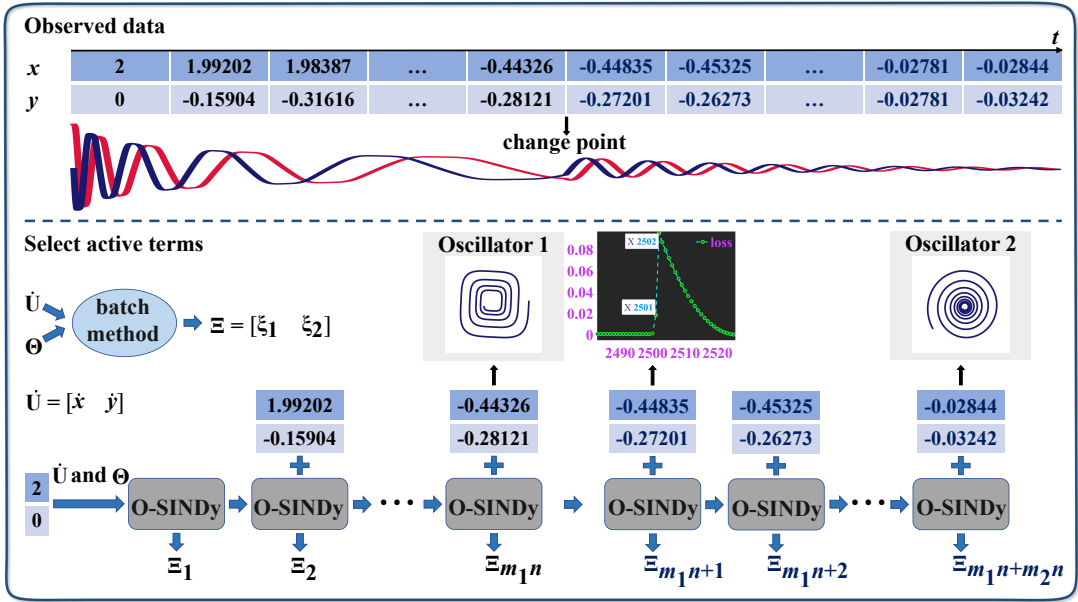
Observed data

$t$

| $x$ | 2 | 1.99202 | 1.98387 | … | -0.44326 | -0.44835 | -0.45325 | … | -0.02781 | -0.02844 |
|---|---|---|---|---|---|---|---|---|---|---|
| $y$ | 0 | -0.15904 | -0.31616 | … | -0.28121 | -0.27201 | -0.26273 | … | -0.02781 | -0.03242 |

change point

Select active terms

$\dot{U}$

$\Theta$

batch method

$\Xi = [\xi_1 \quad \xi_2]$

$\dot{U} = [\dot{x} \quad \dot{y}]$

Oscillator 1

0.08
0.06
0.04
0.02
0

X 2502
X 2501
loss

2490 2500 2510 2520

Oscillator 2

1.99202
-0.15904

-0.44326
-0.28121

-0.44835
-0.27201

-0.45325
-0.26273

-0.02844
-0.03242

2
0

$\dot{U}$ and $\Theta$

O-SINDy O-SINDy O-SINDy O-SINDy O-SINDy O-SINDy

$\Xi_1$ $\Xi_2$ $\Xi_{m_1 n}$ $\Xi_{m_1 n+1}$ $\Xi_{m_1 n+2}$ $\Xi_{m_1 n+m_2 n}$